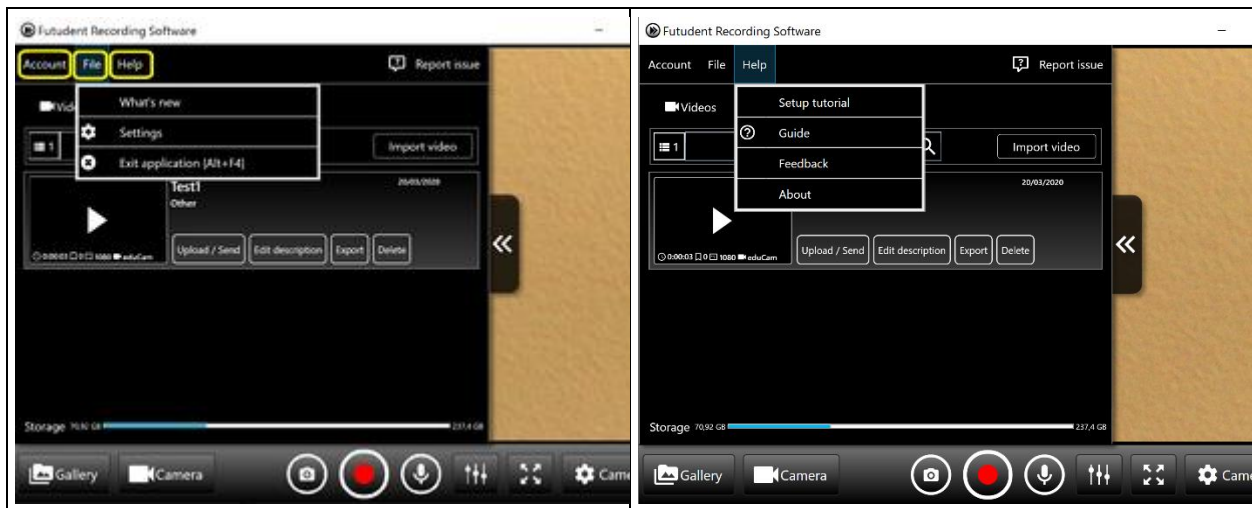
Futudent Recording Software

Account File Help

Report issue

Vid

What's new

Settings

Exit application (Alt+F4)

1

Import video

Test1

Other

20/03/2020

Upload / Send Edit description Export Delete

0:00:03 0 1080 eduCam

«

Storage 70,92 GB 237,4 GB

Gallery Camera Came

Futudent Recording Software

Account File Help

Report issue

Videos

Setup tutorial

Guide

Feedback

About

1

Import video

20/03/2020

Upload / Send Edit description Export Delete

0:00:03 0 1080 eduCam

«

Storage 70,92 GB 237,4 GB

Gallery Camera Came